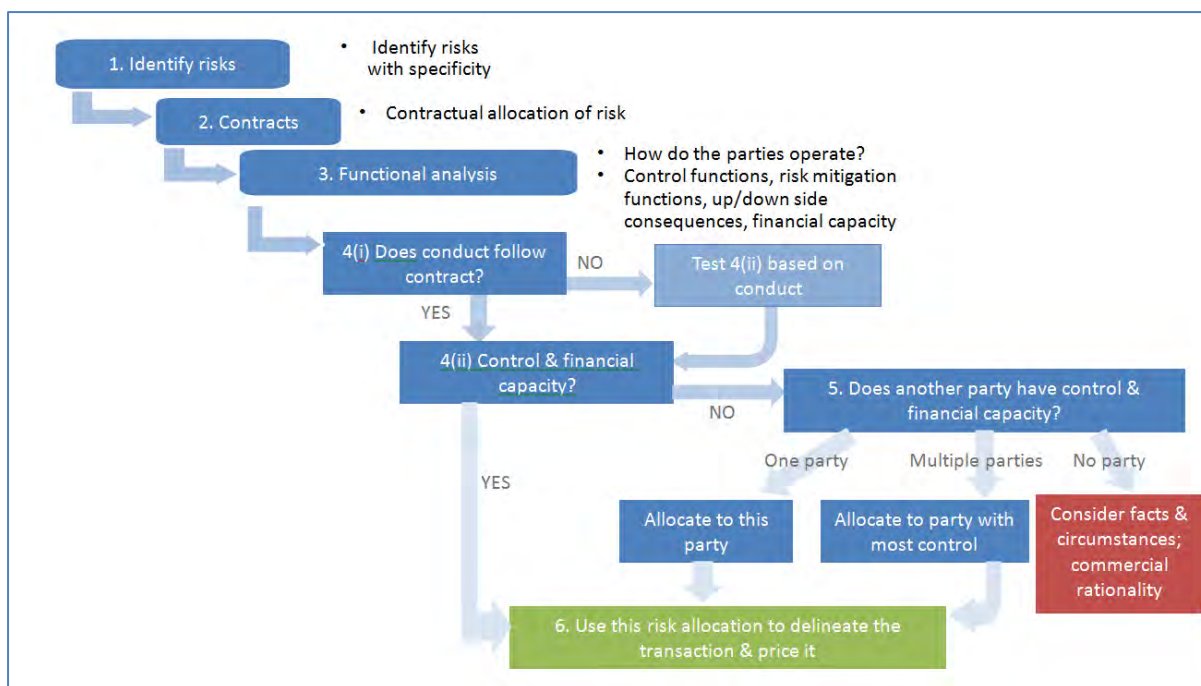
1. Identify risks

• Identify risks with specificity

2. Contracts

• Contractual allocation of risk

3. Functional analysis

• How do the parties operate?
• Control functions, risk mitigation functions, up/down side consequences, financial capacity

4(i) Does conduct follow contract?

NO

Test 4(ii) based on conduct

YES

4(ii) Control & financial capacity?

NO

5. Does another party have control & financial capacity?

YES

One party

Multiple parties

No party

Allocate to this party

Allocate to party with most control

Consider facts & circumstances; commercial rationality

6. Use this risk allocation to delineate the transaction & price it